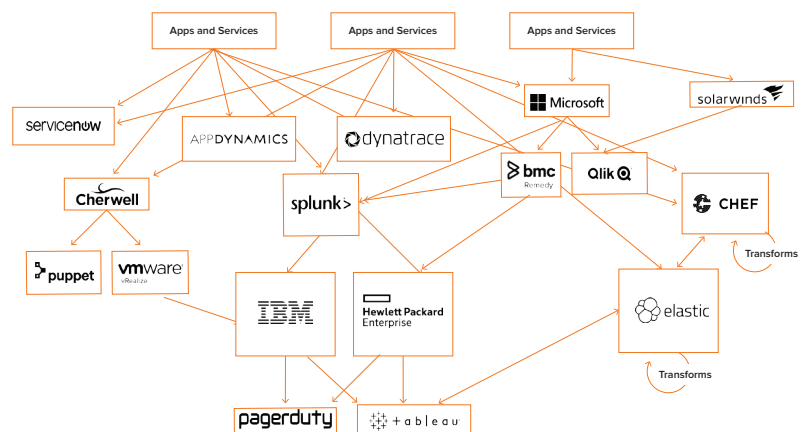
Apps and Services

Apps and Services

Apps and Services

servicenow

APPDYNAMICS

dynatrace

Microsoft

solarwinds

Cherwell

splunk>

bmc
Remedy

Qlik

CHEF

Transforms

puppet

vmware
vRealize

IBM

Hewlett Packard Enterprise

elastic

Transforms

pagerduty

+ a b l e a u